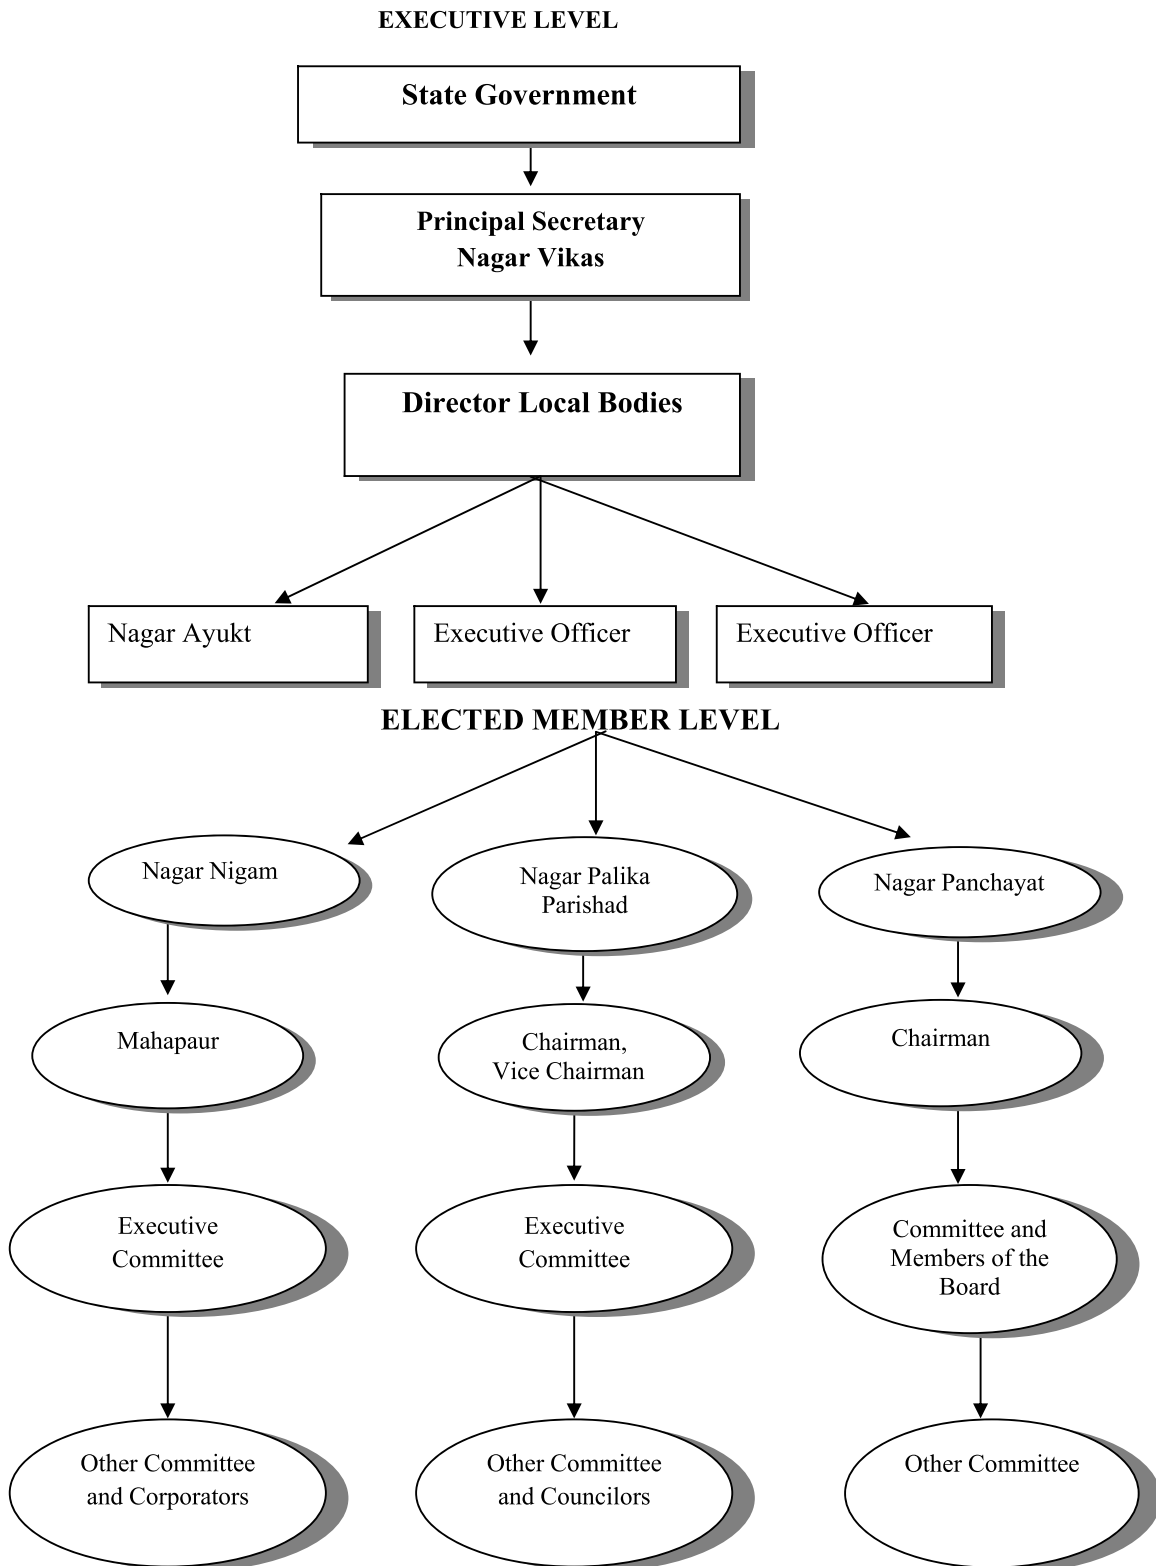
EXECUTIVE LEVEL

State Government

Principal Secretary
Nagar Vikas

Director Local Bodies

Nagar Ayukt

Executive Officer

Executive Officer

ELECTED MEMBER LEVEL

Nagar Nigam

Nagar Palika Parishad

Nagar Panchayat

Mahapaur

Chairman, Vice Chairman

Chairman

Executive Committee

Executive Committee

Committee and Members of the Board

Other Committee and Corporators

Other Committee and Councilors

Other Committee